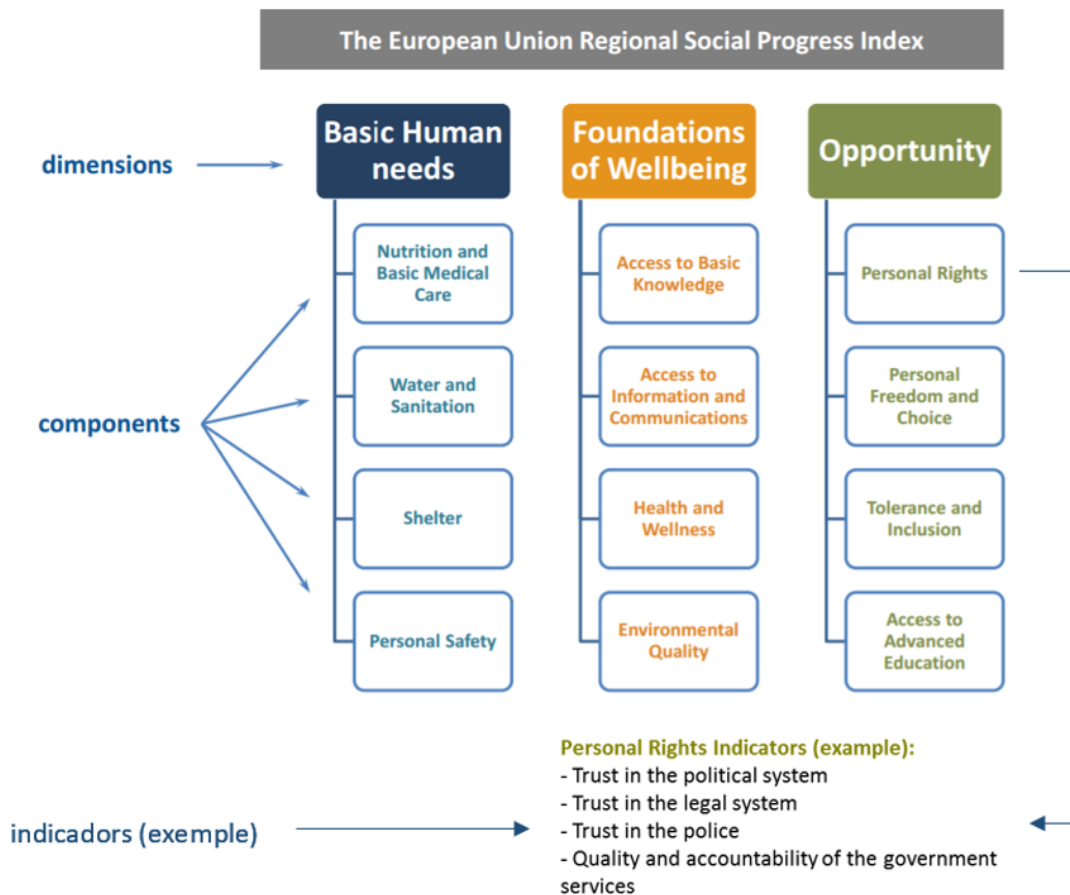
The European Union Regional Social Progress Index

dimensions

Basic Human needs

Nutrition and Basic Medical Care

Water and Sanitation

Shelter

Personal Safety

Foundations of Wellbeing

Access to Basic Knowledge

Access to Information and Communications

Health and Wellness

Environmental Quality

Opportunity

Personal Rights

Personal Freedom and Choice

Tolerance and Inclusion

Access to Advanced Education

components

Personal Rights Indicators (example):
- Trust in the political system
- Trust in the legal system
- Trust in the police
- Quality and accountability of the government services

indicadors (exemple)